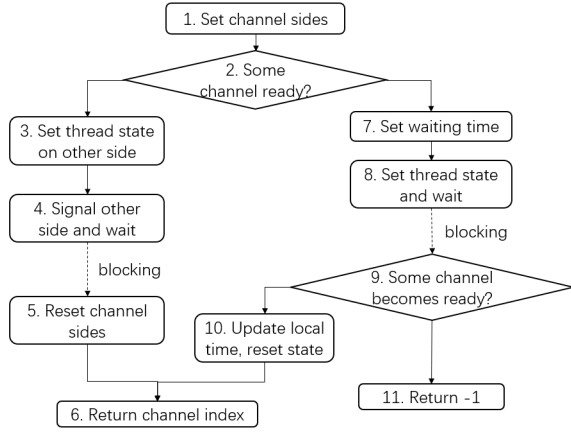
1. Set channel sides

2. Some channel ready?

3. Set thread state on other side

4. Signal other side and wait

blocking

5. Reset channel sides

7. Set waiting time

8. Set thread state and wait

blocking

9. Some channel becomes ready?

10. Update local time, reset state

6. Return channel index

11. Return -1